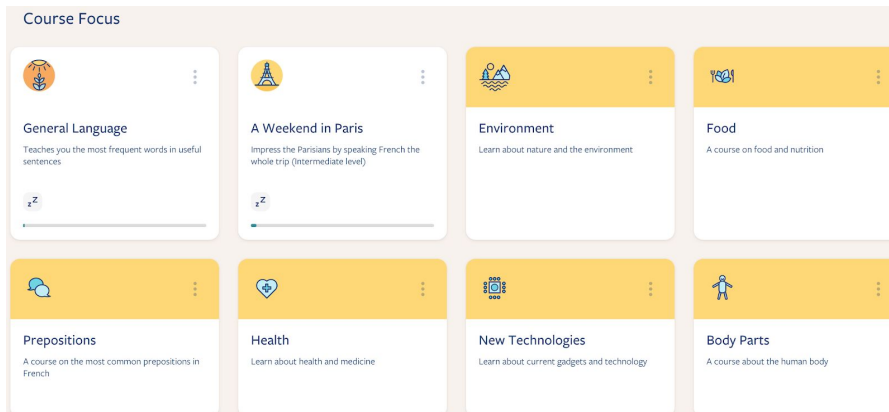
Course Focus

General Language

Teaches you the most frequent words in useful sentences

zz

A Weekend in Paris

Impress the Parisians by speaking French the whole trip (Intermediate level)

zz

Environment

Learn about nature and the environment

Food

A course on food and nutrition

Prepositions

A course on the most common prepositions in French

Health

Learn about health and medicine

New Technologies

Learn about current gadgets and technology

Body Parts

A course about the human body